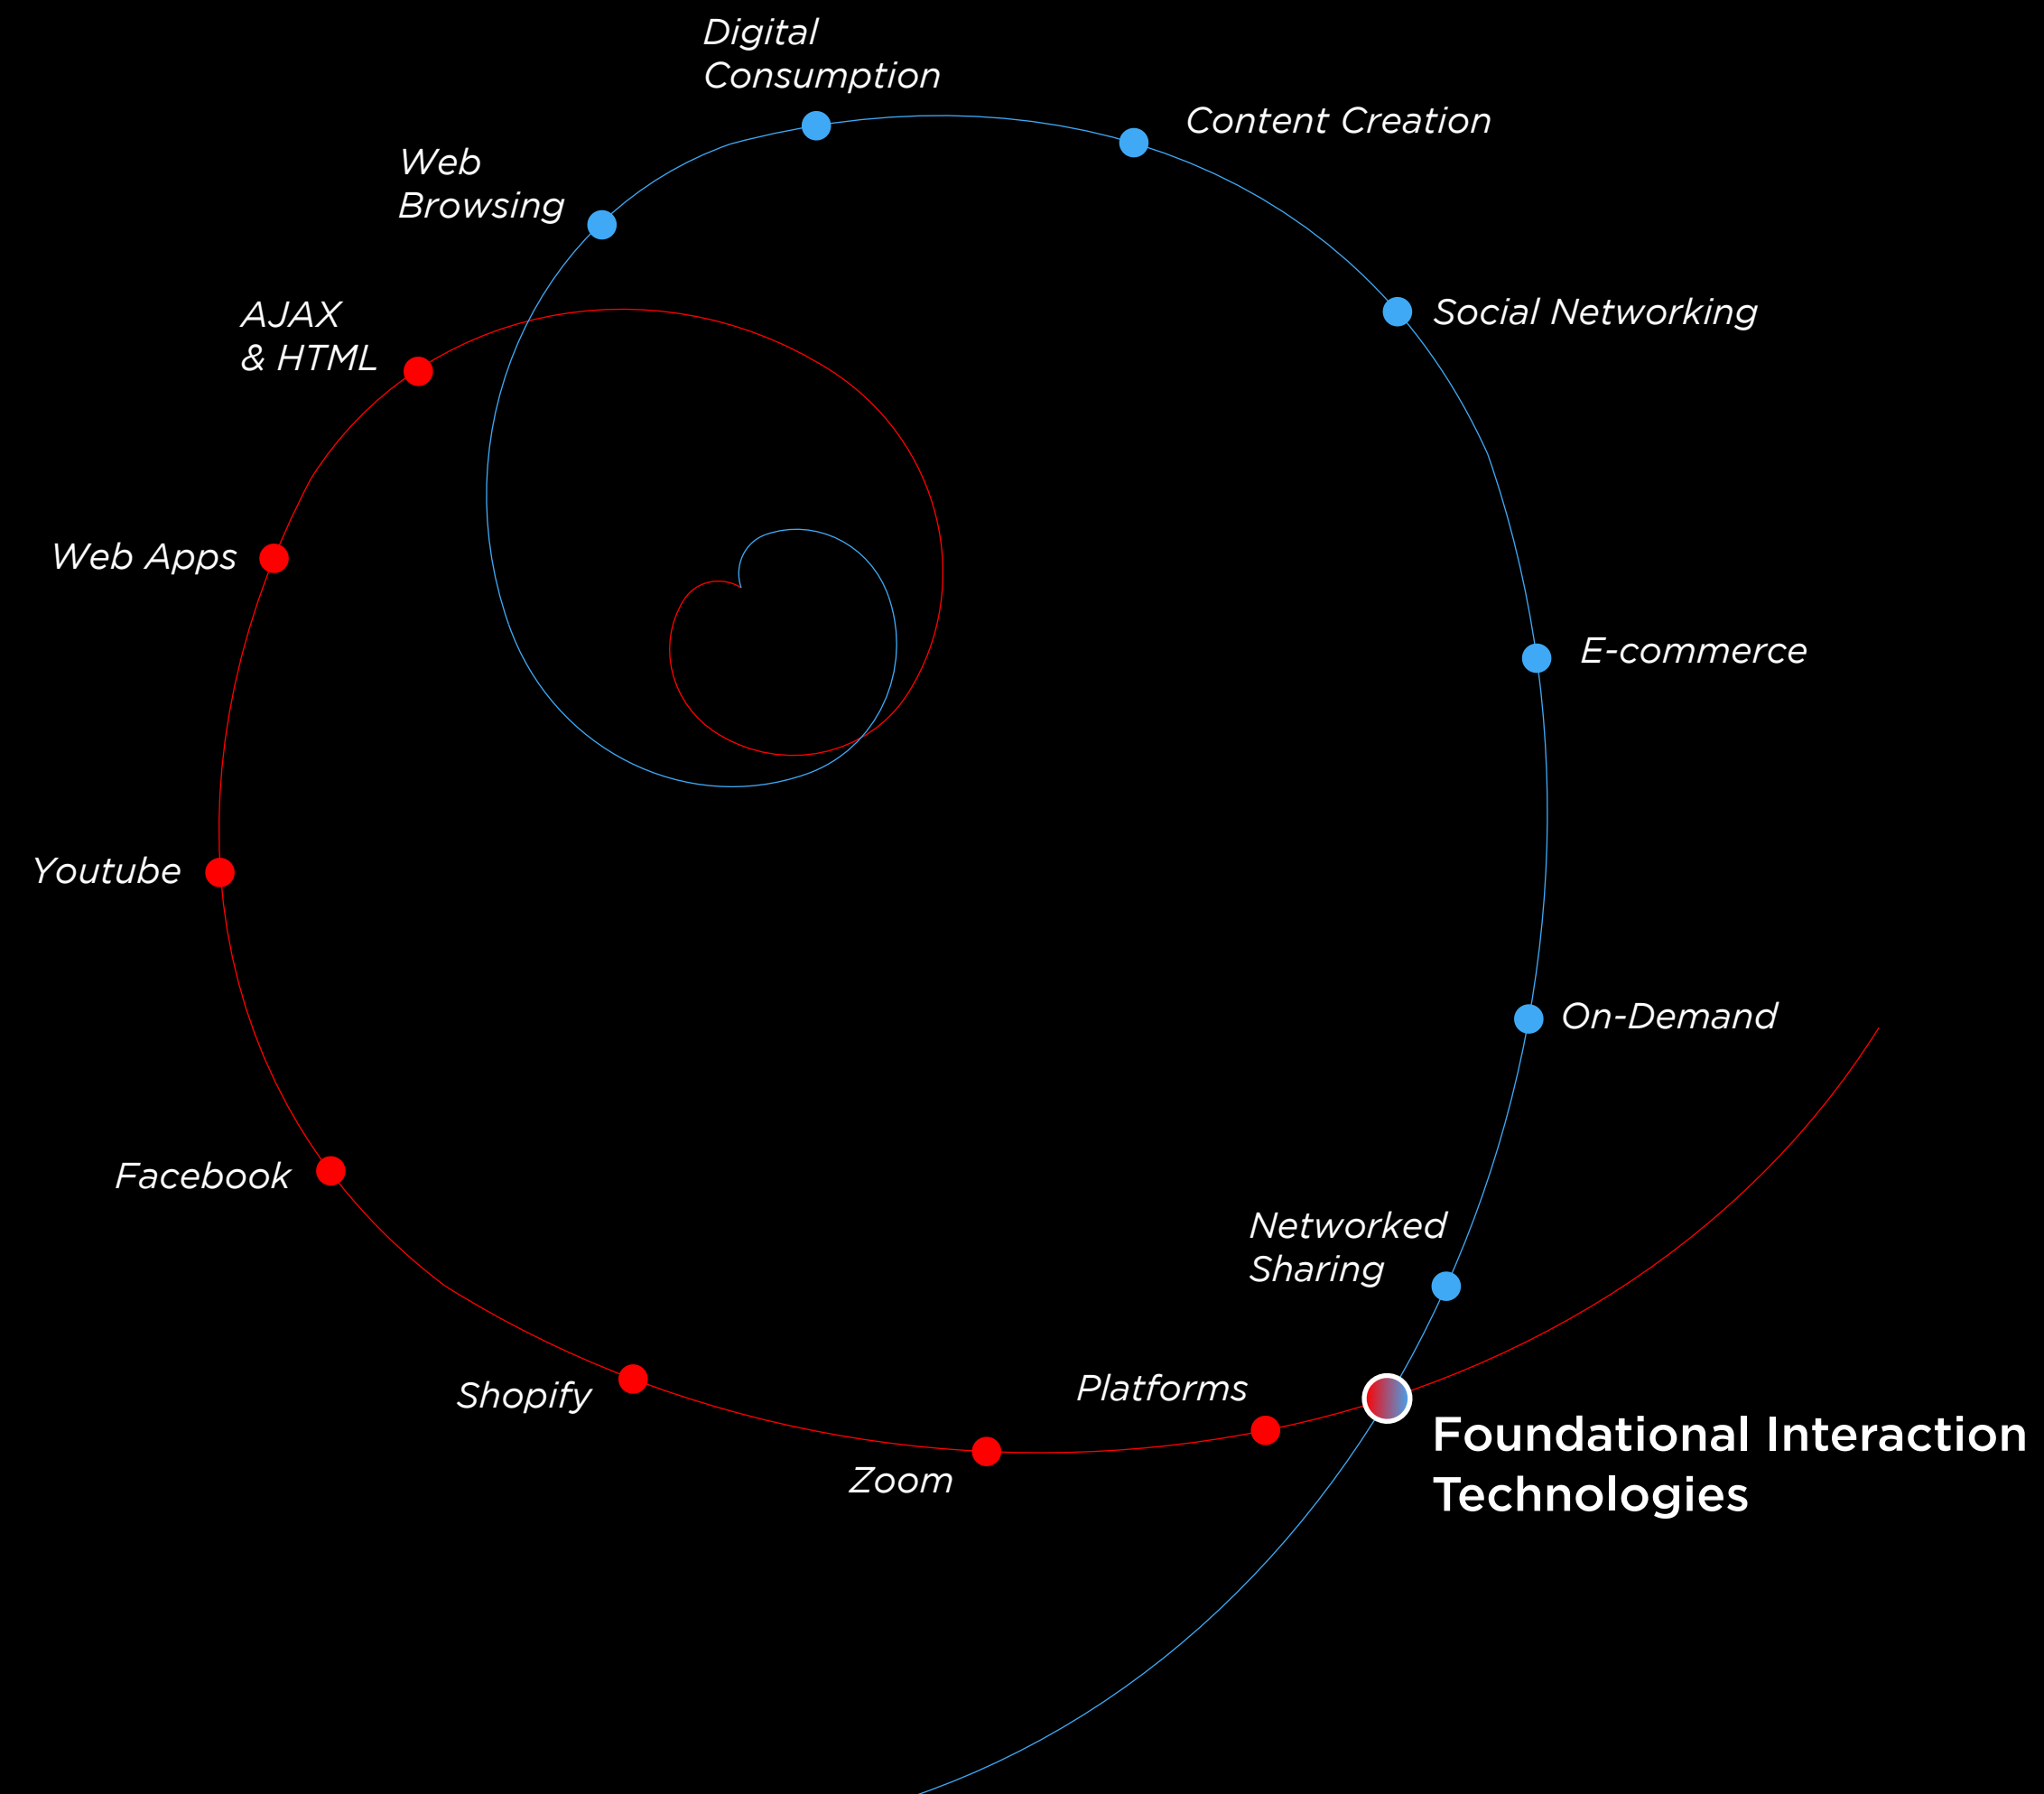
Digital Consumption

Content Creation

Web Browsing

Social Networking

AJAX & HTML

Web Apps

E-commerce

Youtube

On-Demand

Facebook

Networked Sharing

Shopify

Platforms

Zoom

Foundational Interaction Technologies